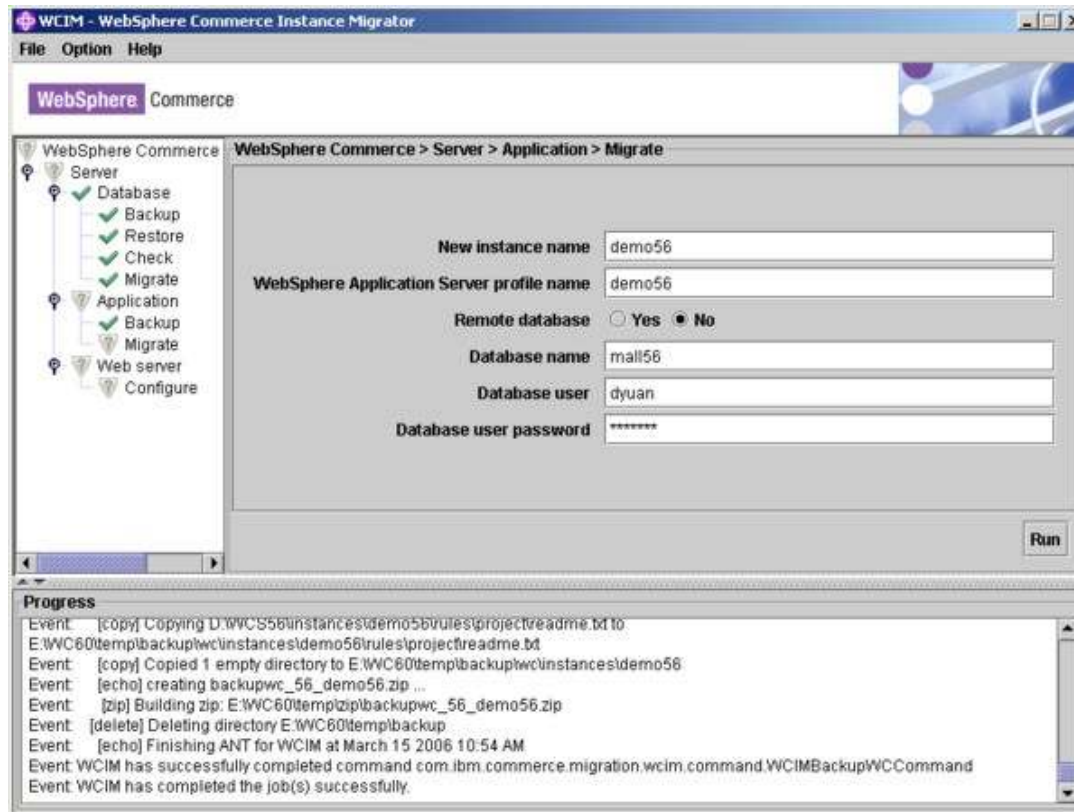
WCIM - WebSphere Commerce Instance Migrator

File Option Help

WebSphere Commerce

WebSphere Commerce
Server
Database
Backup
Restore
Check
Migrate
Application
Backup
Migrate
Web server
Configure

WebSphere Commerce > Server > Application > Migrate

New instance name demo56
WebSphere Application Server profile name demo56
Remote database Yes No
Database name mall56
Database user dyuan
Database user password ********

Run

Progress

Event: [copy] Copying D:\WCS56\instances\demo56\rules\project\readme.txt to E:\WC60\temp\backup\wc\instances\demo56\rules\project\readme.txt
Event: [copy] Copied 1 empty directory to E:\WC60\temp\backup\wc\instances\demo56
Event: [echo] creating backupwc_56_demo56.zip ...
Event: [zip] Building zip: E:\WC60\temp\zip\backupwc_56_demo56.zip
Event: [delete] Deleting directory E:\WC60\temp\backup
Event: [echo] Finishing ANT for WCIM at March 15 2006 10:54 AM
Event: WCIM has successfully completed command com.ibm.commerce.migration.wcim.command.WCIMBackupWCCommand
Event: WCIM has completed the job(s) successfully.